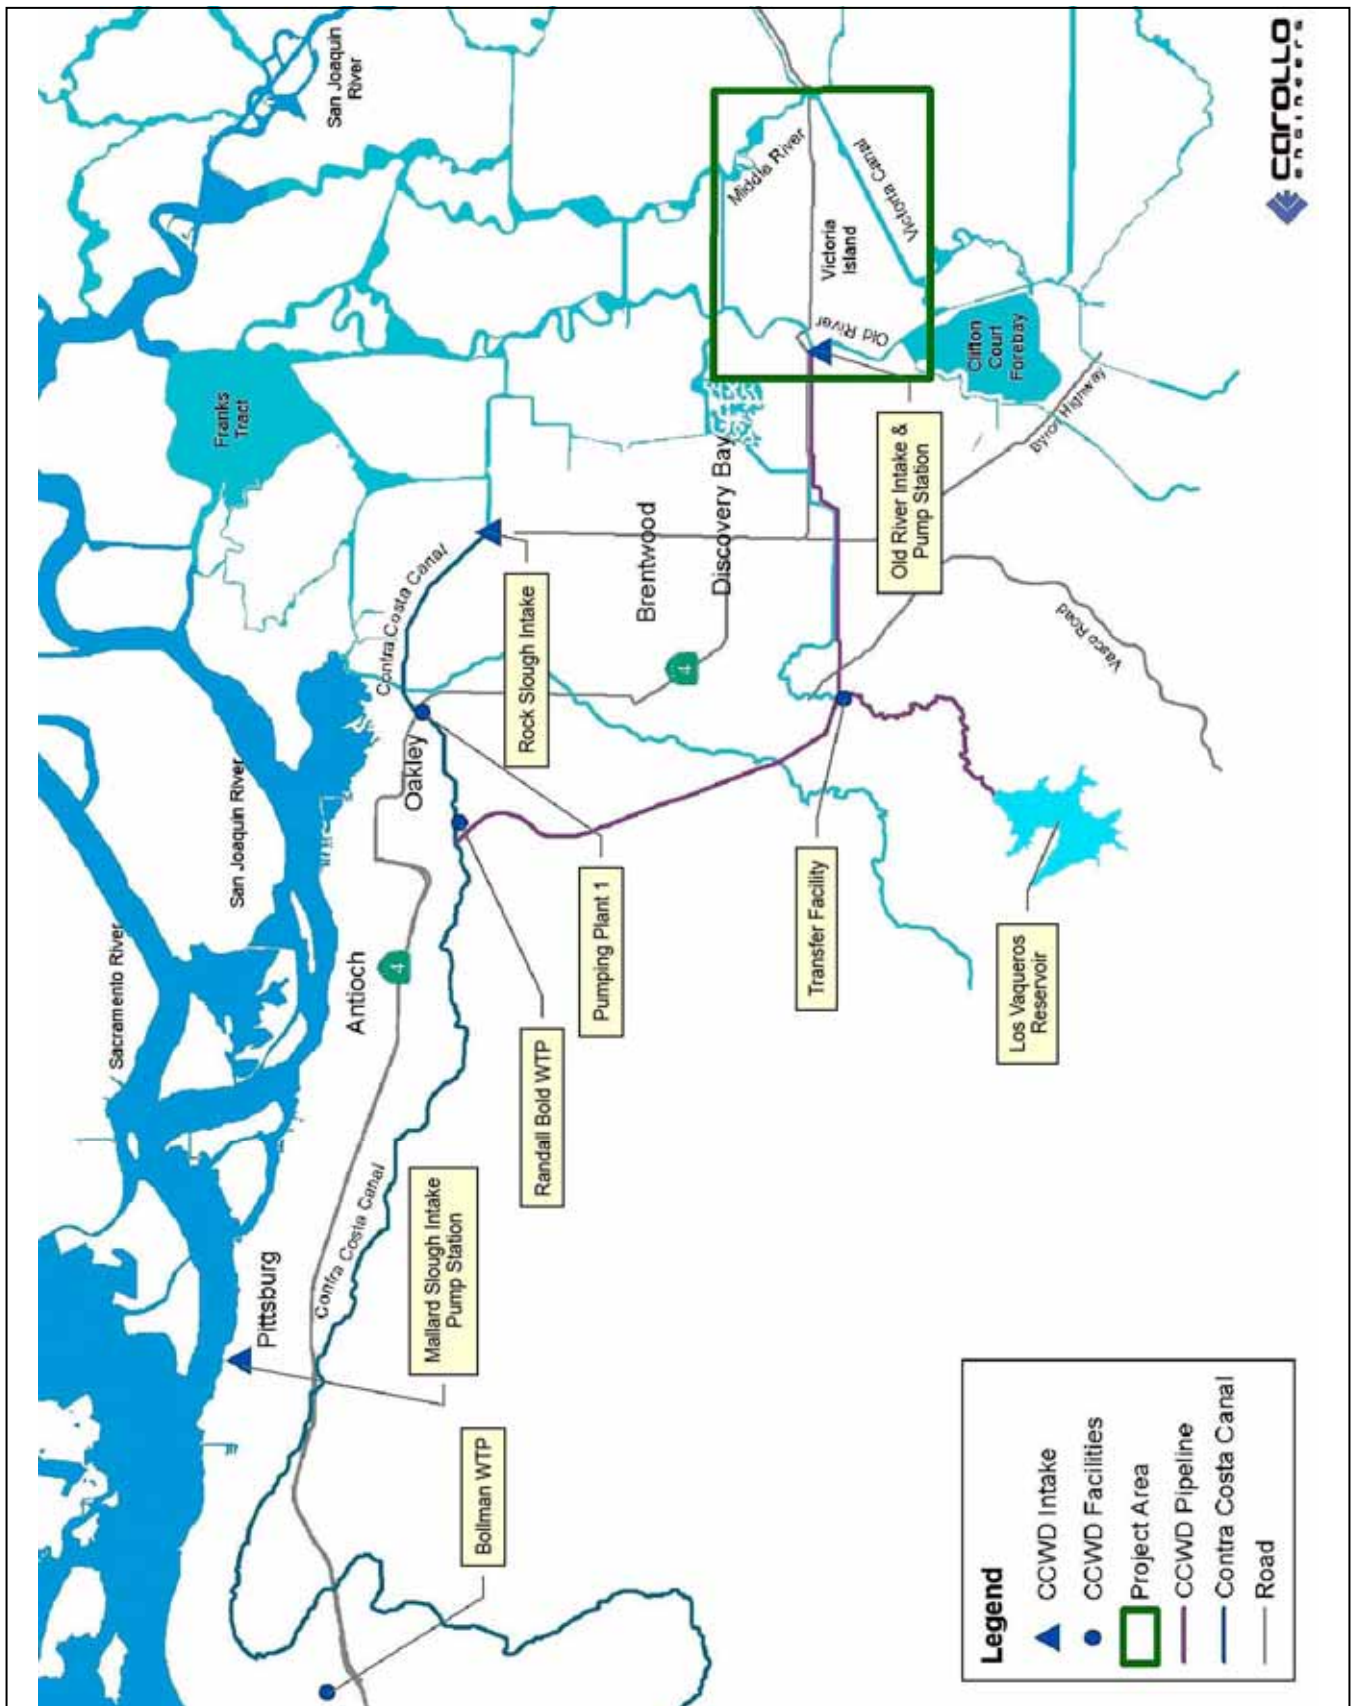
carollo
engineers

San Joaquin River

Middle River

Victoria Canal

Victoria Island

Old River

Clifton Court Forebay

Franks Tract

Discovery Bay

Brentwood

Byron Highway

Old River Intake & Pump Station

Rock Slough Intake

Contra Costa Canal

4

Vasco Road

Oakley

San Joaquin River

Pumping Plant 1

Transfer Facility

Los Vaqueros Reservoir

Sacramento River

Antioch

4

Randall Bold WTP

Contra Costa Canal

Pittsburg

Mallard Slough Intake Pump Station

Bollman WTP

Legend
CCWD Intake
CCWD Facilities
Project Area
CCWD Pipeline
Contra Costa Canal
Road